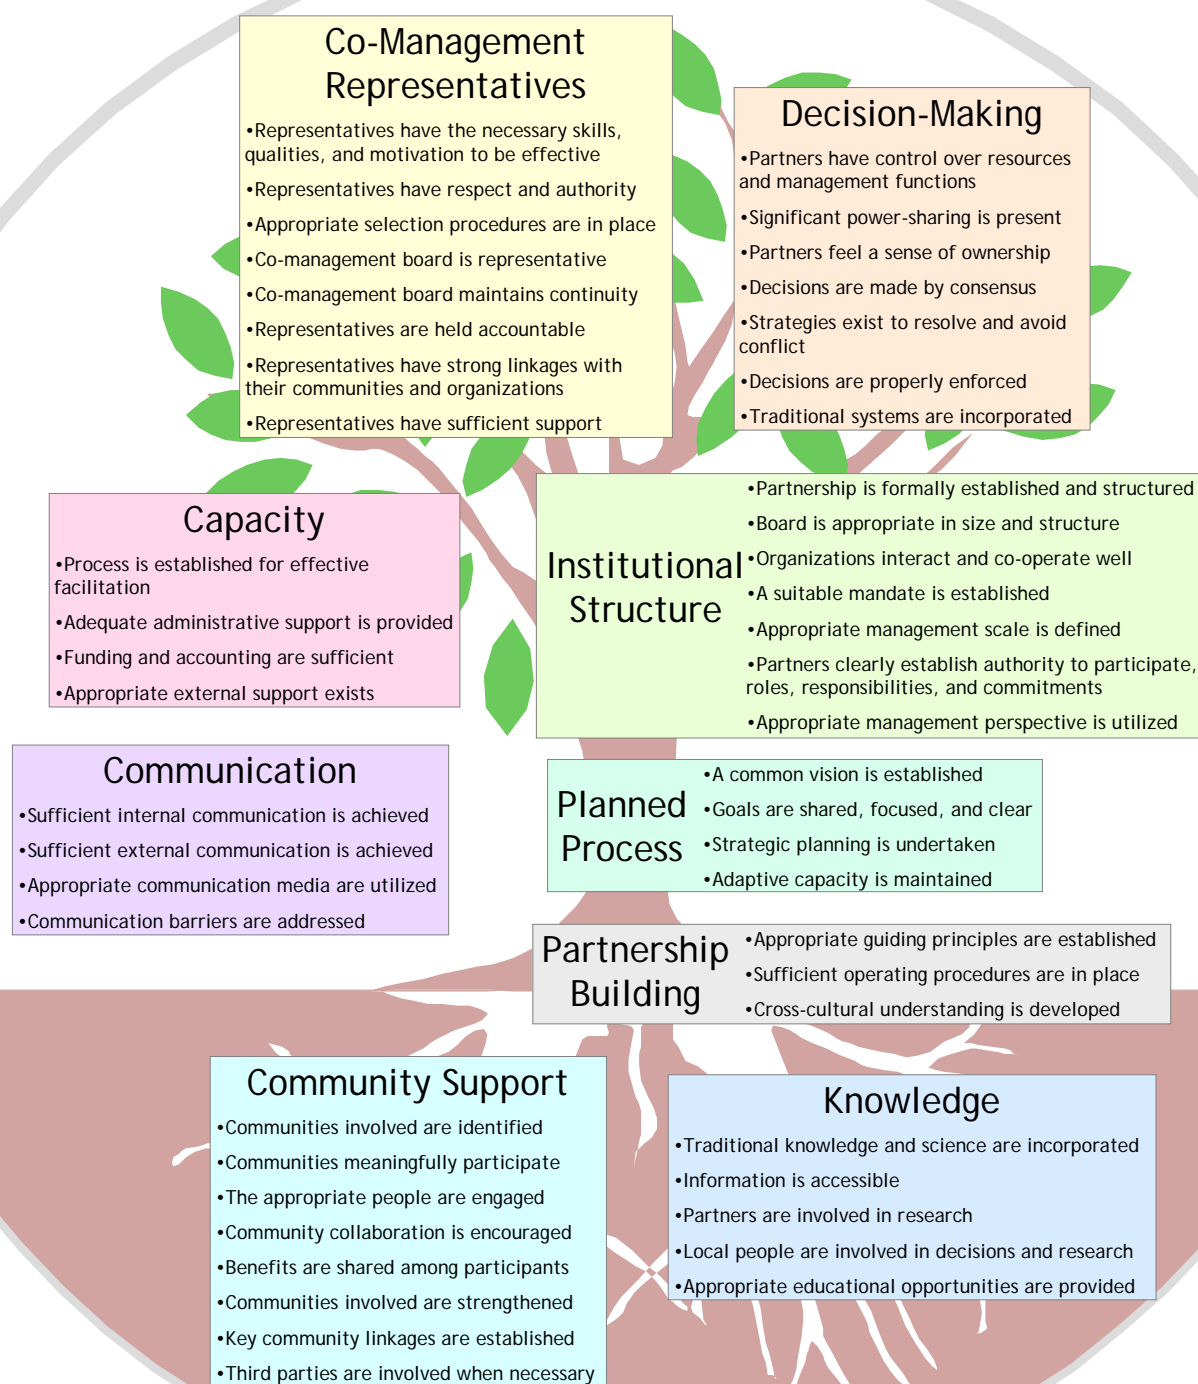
Co-Management Representatives

•Representatives have the necessary skills, qualities, and motivation to be effective

•Representatives have respect and authority

•Appropriate selection procedures are in place

•Co-management board is representative

•Co-management board maintains continuity

•Representatives are held accountable

•Representatives have strong linkages with their communities and organizations

•Representatives have sufficient support

Decision-Making

•Partners have control over resources and management functions

•Significant power-sharing is present

•Partners feel a sense of ownership

•Decisions are made by consensus

•Strategies exist to resolve and avoid conflict

•Decisions are properly enforced

•Traditional systems are incorporated

Capacity

•Process is established for effective facilitation

•Adequate administrative support is provided

•Funding and accounting are sufficient

•Appropriate external support exists

Institutional Structure

•Partnership is formally established and structured

•Board is appropriate in size and structure

•Organizations interact and co-operate well

•A suitable mandate is established

•Appropriate management scale is defined

•Partners clearly establish authority to participate, roles, responsibilities, and commitments

•Appropriate management perspective is utilized

Communication

•Sufficient internal communication is achieved

•Sufficient external communication is achieved

•Appropriate communication media are utilized

•Communication barriers are addressed

Planned Process

•A common vision is established

•Goals are shared, focused, and clear

•Strategic planning is undertaken

•Adaptive capacity is maintained

Partnership Building

•Appropriate guiding principles are established

•Sufficient operating procedures are in place

•Cross-cultural understanding is developed

Community Support

•Communities involved are identified

•Communities meaningfully participate

•The appropriate people are engaged

•Community collaboration is encouraged

•Benefits are shared among participants

•Communities involved are strengthened

•Key community linkages are established

•Third parties are involved when necessary

Knowledge

•Traditional knowledge and science are incorporated

•Information is accessible

•Partners are involved in research

•Local people are involved in decisions and research

•Appropriate educational opportunities are provided